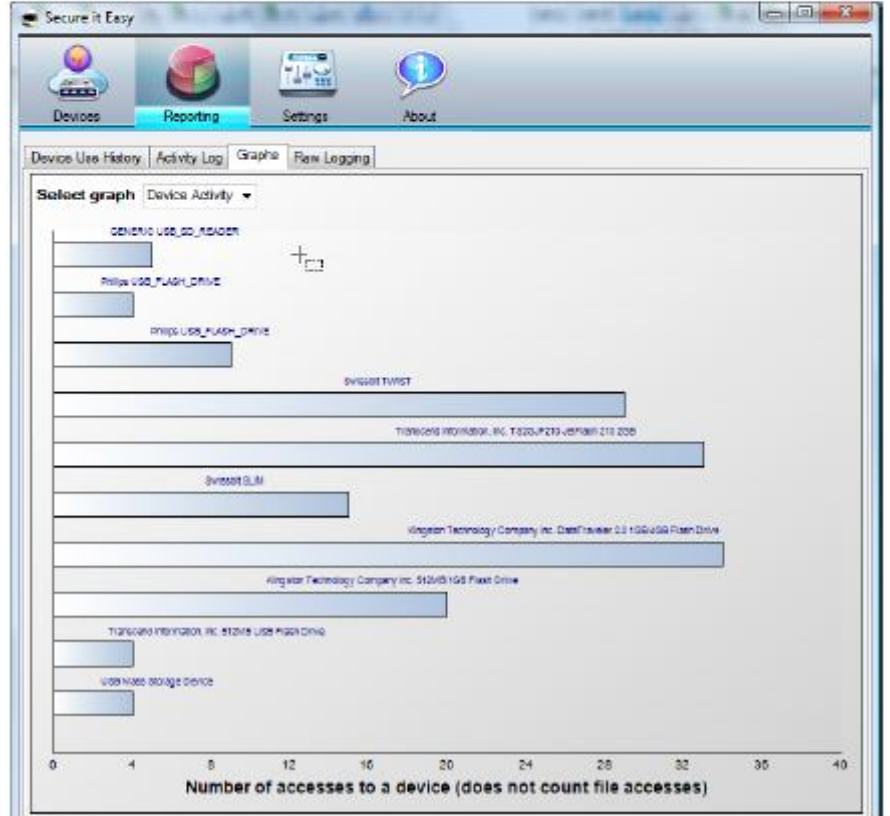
Secure it Easy

Devices
Reporting
Settings
About

Device Use History
Activity Log
Graphs
Raw Logging

Select graph
Device Activity

GENERIC USB_SD_READER
Philips USB_FLASH_DRIVE
Philips USB_FLASH_DRIVE
Swissbit TWIST
Transcend Information, Inc. TS2GJF210 JetFlash 210 2GB
Swissbit SLIM
Kingston Technology Company Inc. DataTraveler 2.0 1GB/4GB Flash Drive
Kingston Technology Company Inc. 512MB/1GB Flash Drive
Transcend Information, Inc. 512MB USB Flash Drive
USB Mass Storage Device

0
4
8
12
16
20
24
28
32
36
40
Number of accesses to a device (does not count file accesses)